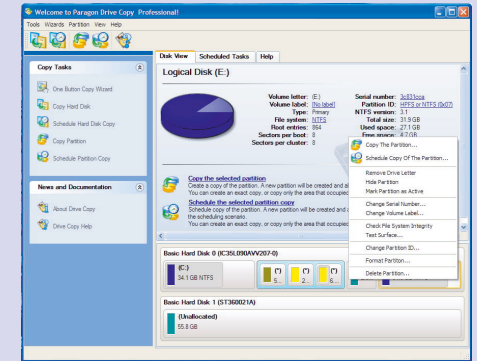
Welcome to Paragon Drive Copy Professional!

Tools Wizards Partition View Help

Copy Tasks

One Button Copy Wizard

Copy Hard Disk

Schedule Hard Disk Copy

Copy Partition

Schedule Partition Copy

News and Documentation

About Drive Copy

Drive Copy Help

Disk View | Scheduled Tasks | Help

Logical Disk (E:)

Volume letter: (E:)
Volume label: [No label]
Type: Primary
File system: NTFS
Root entries: 864
Sectors per boot: 8
Sectors per cluster: 8

Serial number: 3c833cca
Partition ID: HPFS or NTFS (0x07)
NTFS version: 3.1
Total size: 31.9 GB
Used space: 27.1 GB
Free space: 4.7 GB

Copy the selected partition
Create a copy of the partition. A new partition will be created and a
You can create an exact copy, or copy only the area that occupied

Schedule the selected partition copy
Schedule copy of the partition. A new partition will be created and a
the scheduling scenario.
You can create an exact copy, or copy only the area that occupied

Copy The Partition...
Schedule Copy Of The Partition...
Remove Drive Letter
Hide Partition
Mark Partition as Active
Change Serial Number...
Change Volume Label...
Check File System Integrity
Test Surface...
Change Partition ID...
Format Partition...
Delete Partition...

Basic Hard Disk 0 (IC35L090AVV207-0)

(C:)
34.1 GB NTFS

(*)
5...

(*)
2...

(*)
6...

Basic Hard Disk 1 (ST360021A)

(Unallocated)
55.8 GB